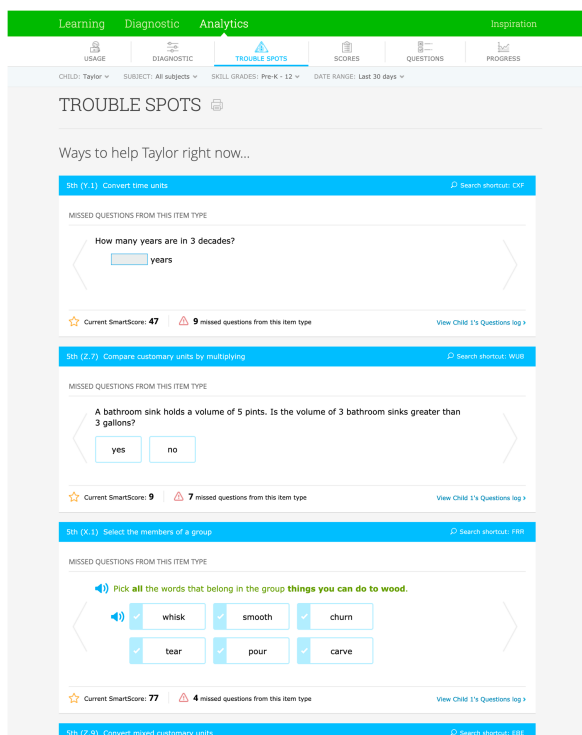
Learning Diagnostic Analytics Inspiration

USAGE DIAGNOSTIC TROUBLE SPOTS SCORES QUESTIONS PROGRESS

CHILD: Taylor SUBJECT: All subjects SKILL GRADES: Pre-K - 12 DATE RANGE: Last 30 days

TROUBLE SPOTS

Ways to help Taylor right now...

5th (Y.1) Convert time units Search shortcut: CXF

MISSED QUESTIONS FROM THIS ITEM TYPE

How many years are in 3 decades?

years

Current SmartScore: 47 9 missed questions from this item type View Child 1's Questions log ›

5th (Z.7) Compare customary units by multiplying Search shortcut: WUB

MISSED QUESTIONS FROM THIS ITEM TYPE

A bathroom sink holds a volume of 5 pints. Is the volume of 3 bathroom sinks greater than 3 gallons?

yes no

Current SmartScore: 9 7 missed questions from this item type View Child 1's Questions log ›

5th (X.1) Select the members of a group Search shortcut: FRR

MISSED QUESTIONS FROM THIS ITEM TYPE

Pick all the words that belong in the group things you can do to wood.

whisk smooth churn
tear pour carve

Current SmartScore: 77 4 missed questions from this item type View Child 1's Questions log ›

5th (Z.9) Convert mixed customary units Search shortcut: EBE